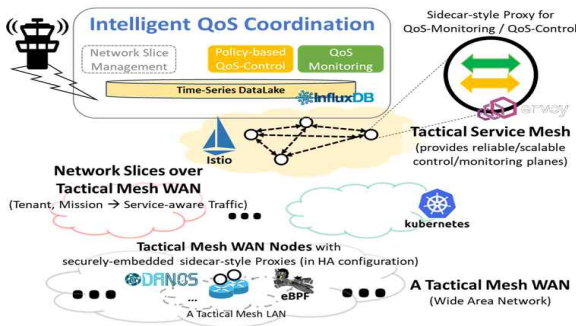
Intelligent QoS Coordination

Network Slice Management

Policy-based QoS-Control

QoS Monitoring

Time-Series DataLake

InfluxDB

Sidecar-style Proxy for QoS-Monitoring / QoS-Control

envoy

Istio

Tactical Service Mesh
(provides reliable/scalable control/monitoring planes)

Network Slices over Tactical Mesh WAN
(Tenant, Mission → Service-aware Traffic)

kubernetes

Tactical Mesh WAN Nodes with securely-embedded sidecar-style Proxies (in HA configuration)

DANOS

eBPF

A Tactical Mesh LAN

A Tactical Mesh WAN
(Wide Area Network)